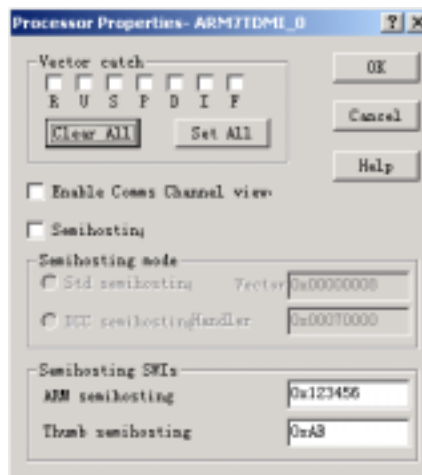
Processor Properties- ARM7TDMI_0

?

Vector catch

R U S P D I F

Clear All

Set All

OK

Cancel

Help

Enable Comms Channel view

Semihosting

Semihosting mode

Std semihosting

Vector

0x00000008

DCC semihosting

Handler

0x00070000

Semihosting SWIs

ARM semihosting

0x123456

Thumb semihosting

0xAB